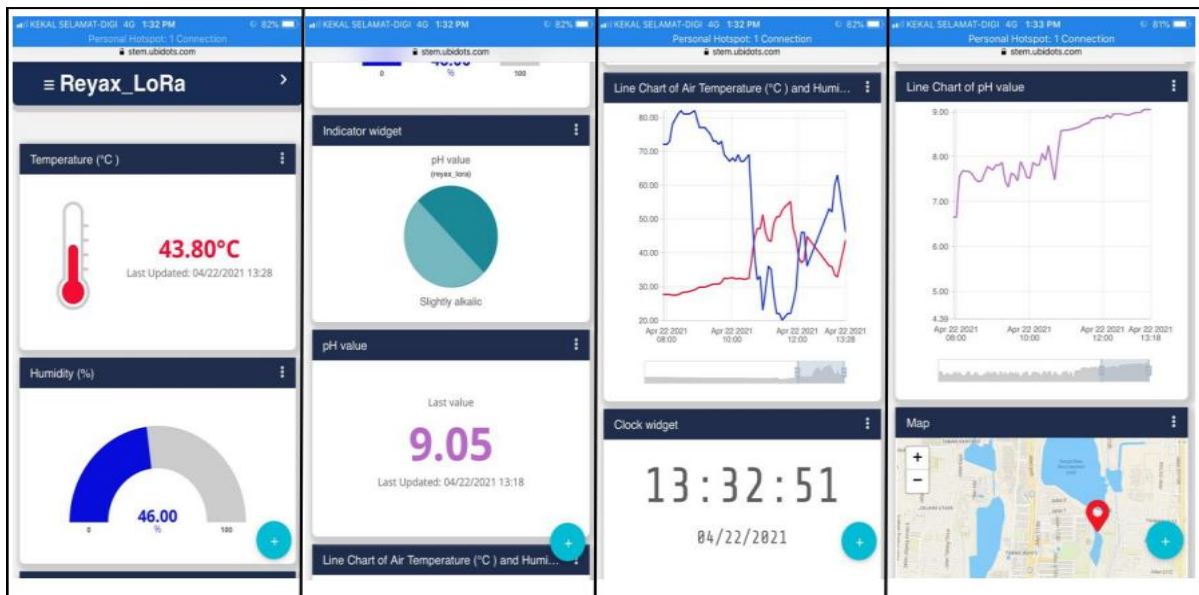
KEKAL SELAMAT-DIGI 4G 1:32 PM 82%
Personal Hotspot: 1 Connection
stem.ubidots.com

≡ Reyax_LoRa

Temperature (°C)

43.80°C
Last Updated: 04/22/2021 13:28

Humidity (%)

46.00
%
0
100

+

KEKAL SELAMAT-DIGI 4G 1:32 PM 82%
stem.ubidots.com

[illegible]
%
0
100

Indicator widget

pH value
(reyax_lora)

Slightly alkalic

pH value

Last value
9.05
Last Updated: 04/22/2021 13:18

+

Line Chart of Air Temperature (°C ) and Humi...

KEKAL SELAMAT-DIGI 4G 1:32 PM 82%
Personal Hotspot: 1 Connection
stem.ubidots.com

Line Chart of Air Temperature (°C ) and Humi...

80.00
70.00
60.00
50.00
40.00
30.00
20.00

Apr 22 2021 08:00
Apr 22 2021 10:00
Apr 22 2021 12:00
Apr 22 2021 13:28

Clock widget

13:32:51
04/22/2021

+

KEKAL SELAMAT-DIGI 4G 1:33 PM 81%
Personal Hotspot: 1 Connection
stem.ubidots.com

Line Chart of pH value

9.00
8.00
7.00
6.00
5.00
4.39

Apr 22 2021 08:00
Apr 22 2021 10:00
Apr 22 2021 12:00
Apr 22 2021 13:18

Map

+
−
+